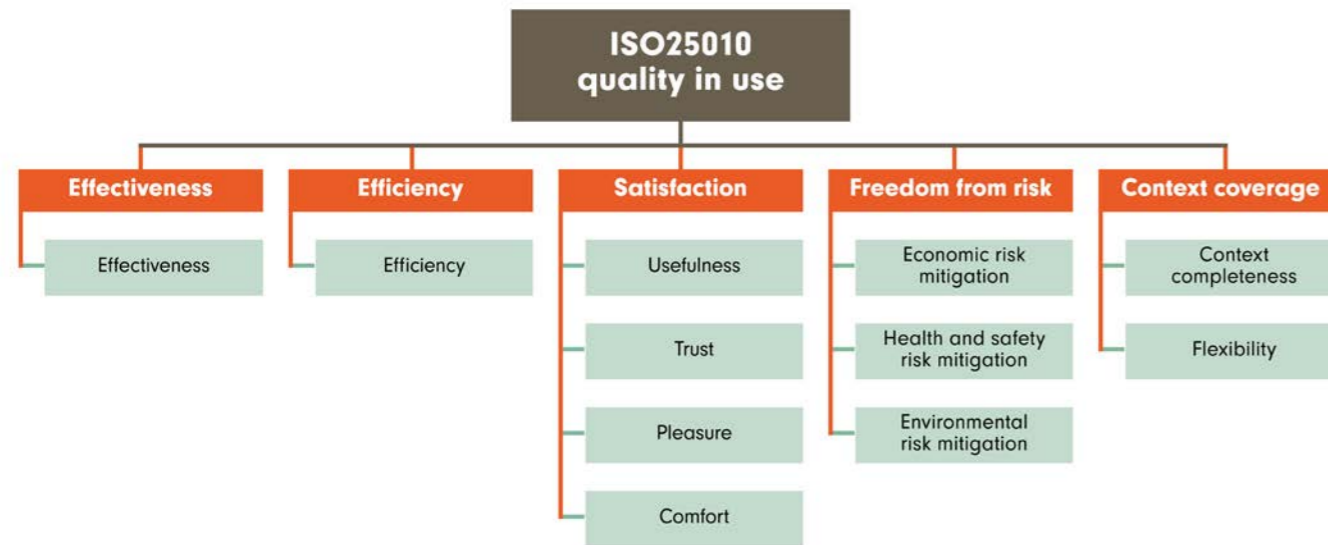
ISO25010
quality in use

Effectiveness

Effectiveness

Efficiency

Efficiency

Satisfaction

Usefulness

Trust

Pleasure

Comfort

Freedom from risk

Economic risk mitigation

Health and safety risk mitigation

Environmental risk mitigation

Context coverage

Context completeness

Flexibility